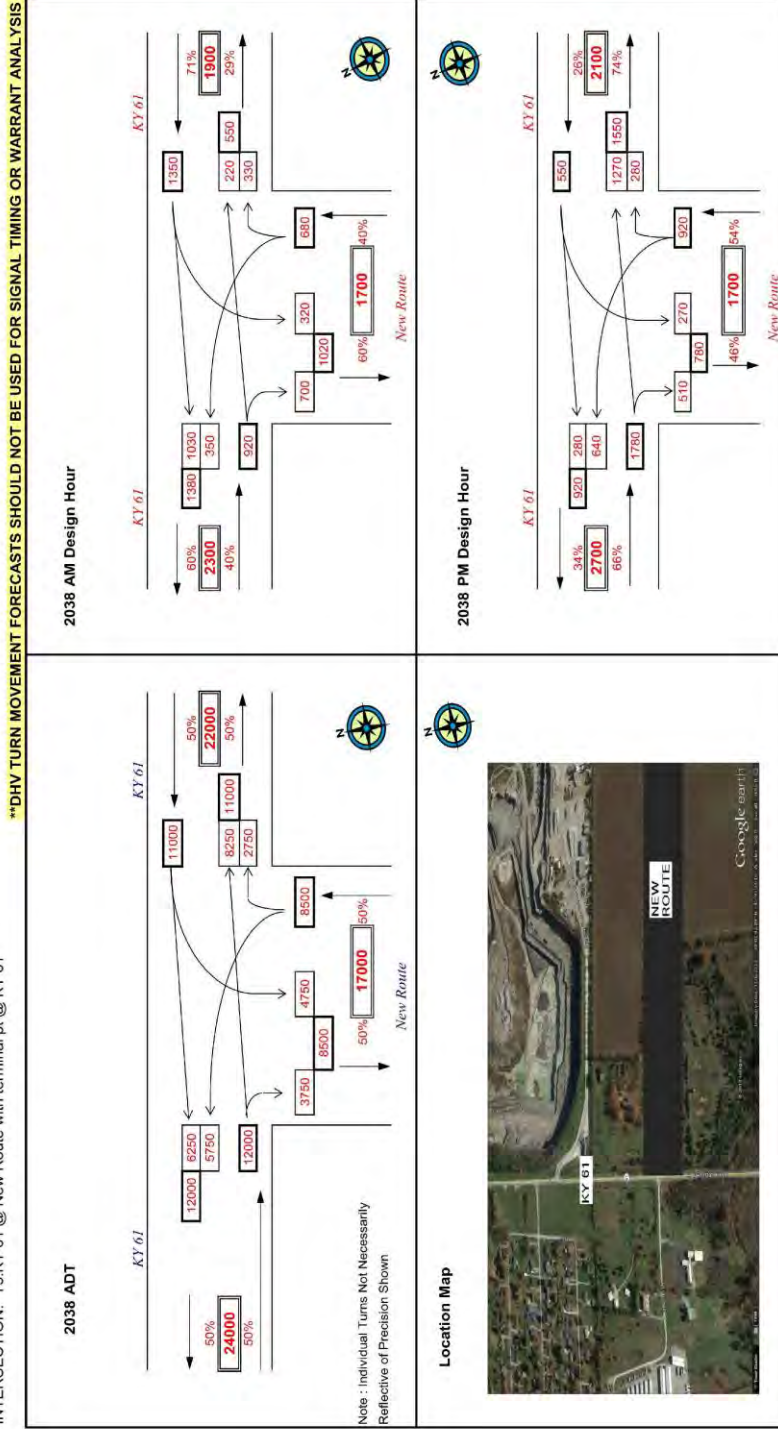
INTERSECTION: 15.KY 61 @ New Route w/Terminal pt @ KY 61

**DHV TURN MOVEMENT FORECASTS SHOULD NOT BE USED FOR SIGNAL TIMING OR WARRANT ANALYSIS

2038 ADT

KY 61

50%
24000
50%

12000
6250
5750

12000

3750
8500
4750

50%
17000
50%

New Route

8500

11000

8250
2750
11000

50%
22000
50%

KY 61

Note : Individual Turns Not Necessarily Reflective of Precision Shown

Location Map

KY 61

NEW ROUTE

Google earth

2038 AM Design Hour

KY 61

60%
2300
40%

1380
1030
350

920

700
1020
320

60%
1700
40%

New Route

680

1350

220
330
550

71%
1900
29%

KY 61

2038 PM Design Hour

KY 61

34%
2700
66%

920
280
640

1780

510
780
270

46%
1700
54%

New Route

920

550

1270
260
1550

26%
2100
74%

KY 61